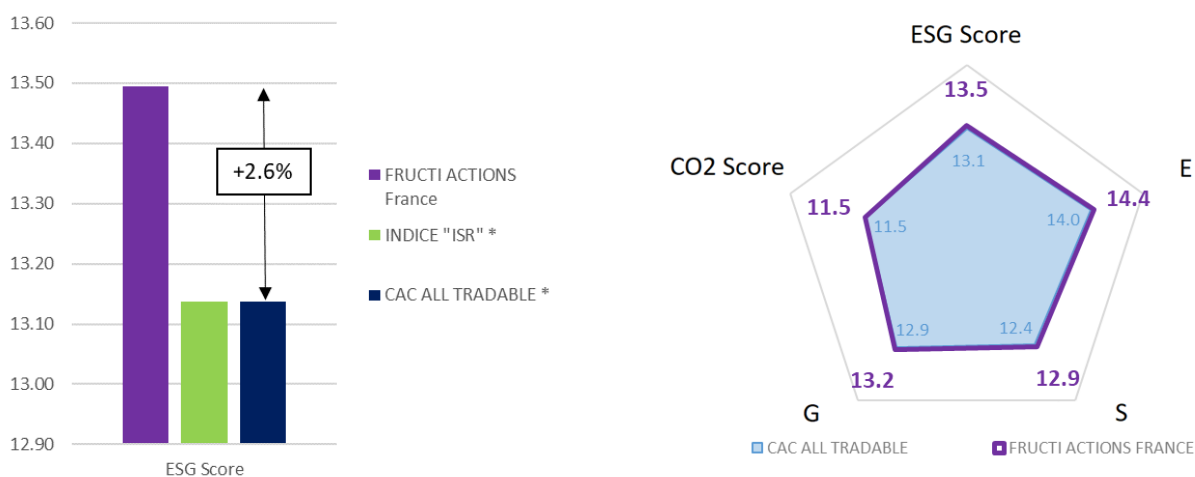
13.60
13.50
13.40
13.30
13.20
13.10
13.00
12.90

+2.6%

ESG Score

FRUCTI ACTIONS France
INDICE "ISR" *
CAC ALL TRADABLE *

ESG Score
13.5
13.1
E
14.4
14.0
S
12.9
12.4
G
13.2
12.9
CO2 Score
11.5
11.5

CAC ALL TRADABLE
FRUCTI ACTIONS FRANCE